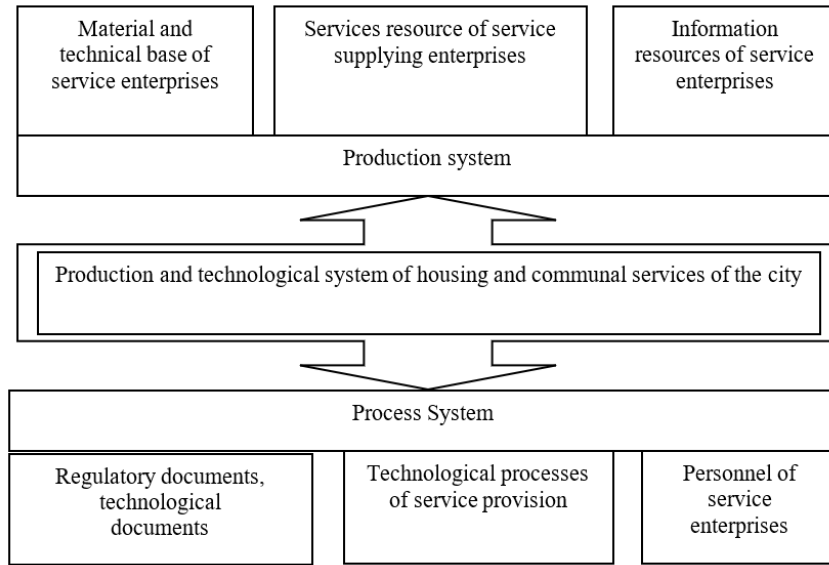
Material and technical base of service enterprises

Services resource of service supplying enterprises

Information resources of service enterprises

Production system

Production and technological system of housing and communal services of the city

Process System

Regulatory documents, technological documents

Technological processes of service provision

Personnel of service enterprises